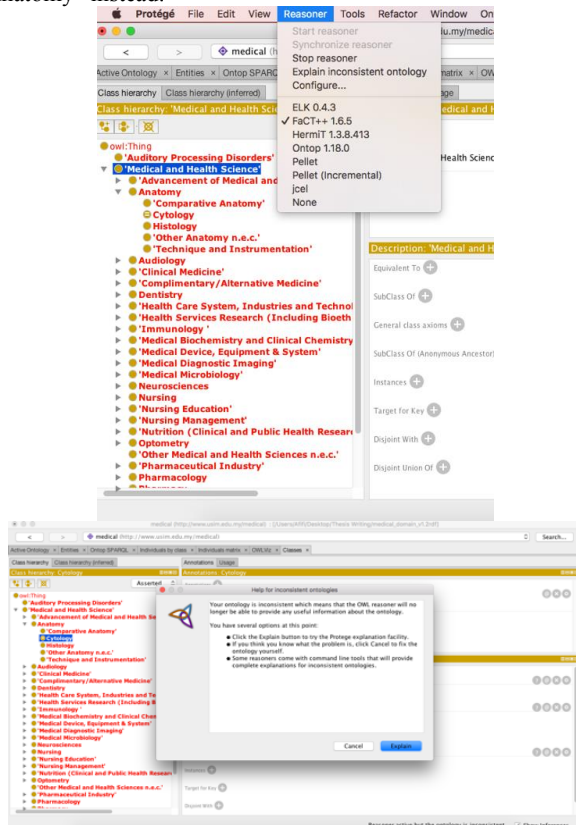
Anatomy" instead.

Protégé File Edit View Reasoner Tools Refactor Window On

Start reasoner
Synchronize reasoner
Stop reasoner
Explain inconsistent ontology
Configure...

ELK 0.4.3
✓ FaCT++ 1.6.5
HermiT 1.3.8.413
Ontop 1.18.0
Pellet
Pellet (Incremental)
jcel
None

medical (h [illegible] edu.my/medica

Active Ontology × Entities × Ontop SPARQL × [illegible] matrix × OWL

Class hierarchy Class hierarchy (inferred) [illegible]age

Class hierarchy: 'Medical and Health Science' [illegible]edical and H

owl:Thing
'Auditory Processing Disorders'
'Medical and Health Science'
'Advancement of Medical and
Anatomy
'Comparative Anatomy'
Cytology
Histology
'Other Anatomy n.e.c.'
'Technique and Instrumentation'
Audiology
'Clinical Medicine'
'Complimentary/Alternative Medicine'
Dentistry
'Health Care System, Industries and Technol
'Health Services Research (Including Bioeth
'Immunology '
'Medical Biochemistry and Clinical Chemistry
'Medical Device, Equipment & System'
'Medical Diagnostic Imaging'
'Medical Microbiology'
Neurosciences
Nursing
'Nursing Education'
'Nursing Management'
'Nutrition (Clinical and Public Health Researc
Optometry
'Other Medical and Health Sciences n.e.c.'
'Pharmaceutical Industry'
Pharmacology

Health Scienc

Description: 'Medical and H
Equivalent To
SubClass Of
General class axioms
SubClass Of (Anonymous Ancestor)
Instances
Target for Key
Disjoint With
Disjoint Union Of

medical (http://www.usim.edu.my/medical) : [/Users/Afifi/Desktop/Thesis Writing/medical_domain_v1.3.rdf]
medical (http://www.usim.edu.my/medical) Search...
Active Ontology × Entities × Ontop SPARQL × Individuals by class × Individuals matrix × OWLViz × Classes ×
Class hierarchy Class hierarchy (inferred) Annotations Usage
Class hierarchy: Cytology Annotations: Cytology
Asserted

Help for inconsistent ontologies

Your ontology is inconsistent which means that the OWL reasoner will no longer be able to provide any useful information about the ontology.

You have several options at this point:

• Click the Explain button to try the Protege explanation facility.
• If you think you know what the problem is, click Cancel to fix the ontology yourself.
• Some reasoners come with command line tools that will provide complete explanations for inconsistent ontologies.

Cancel Explain

Instances
Target for Key
Disjoint With

Reasoner active but the ontology is inconsistent Show Inferences